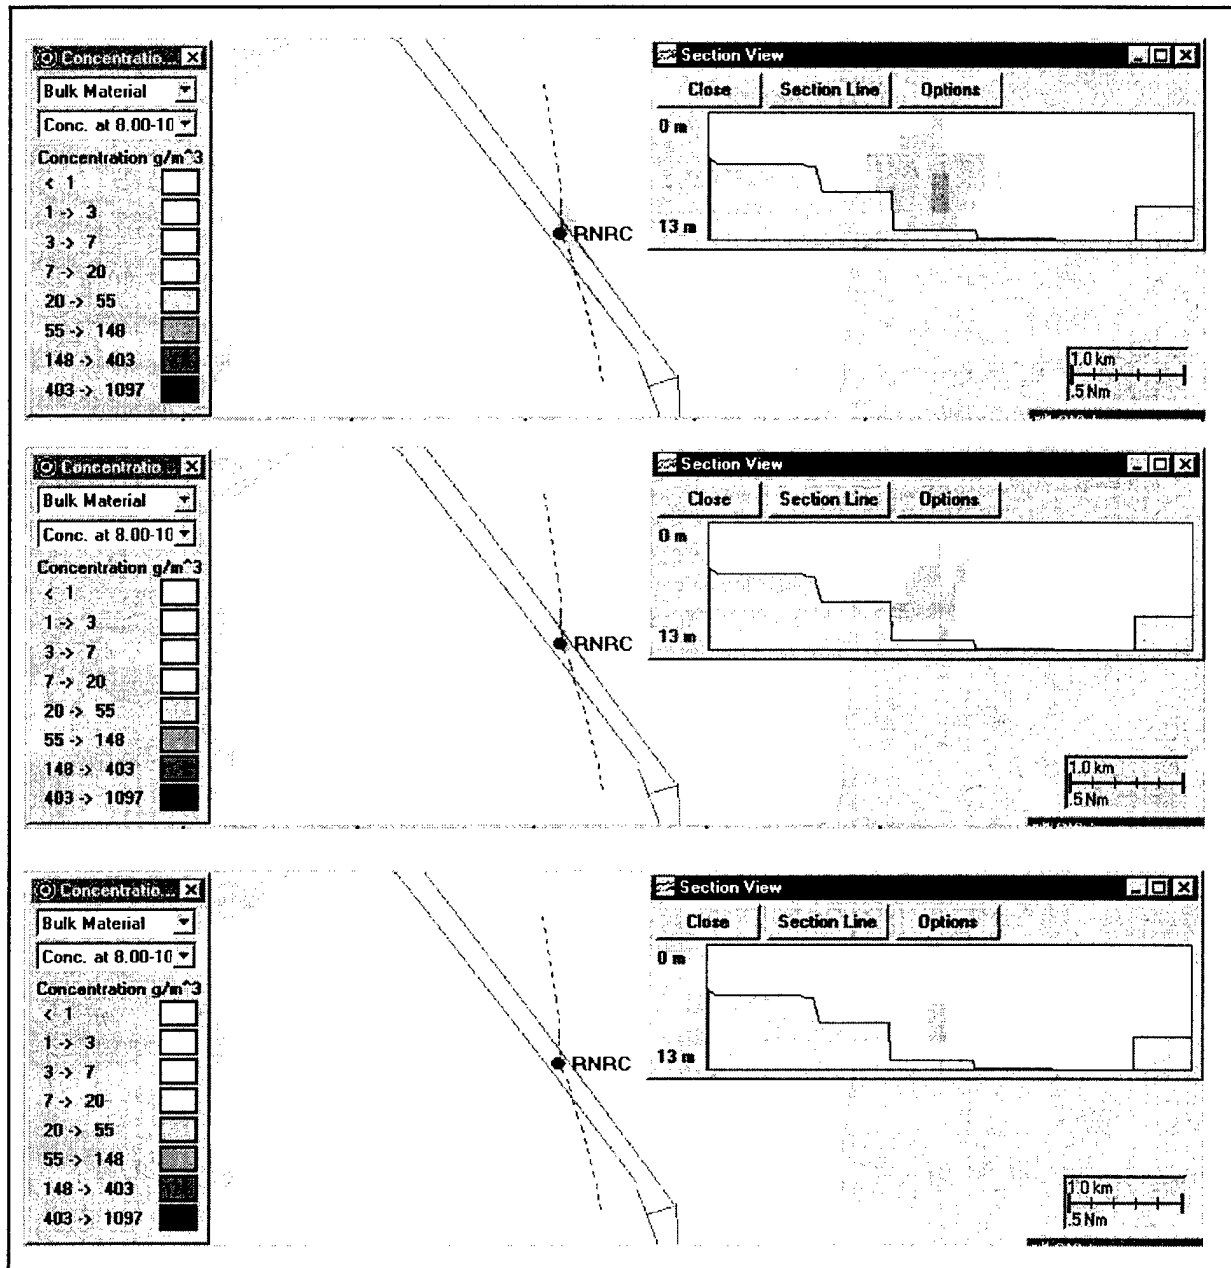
Concentratio... ×
Bulk Material
Conc. at 8.00-10
Concentration g/m^3
< 1
1 -> 3
3 -> 7
7 -> 20
20 -> 55
55 -> 148
148 -> 403
403 -> 1097

RNRC

Section View
Close
Section Line
Options
0 m
13 m

1.0 km
.5 Nm

Concentratio... ×
Bulk Material
Conc. at 8.00-10
Concentration g/m^3
< 1
1 -> 3
3 -> 7
7 -> 20
20 -> 55
55 -> 148
148 -> 403
403 -> 1097

RNRC

Section View
Close
Section Line
Options
0 m
13 m

1.0 km
.5 Nm

Concentratio... ×
Bulk Material
Conc. at 8.00-10
Concentration g/m^3
< 1
1 -> 3
3 -> 7
7 -> 20
20 -> 55
55 -> 148
148 -> 403
403 -> 1097

RNRC

Section View
Close
Section Line
Options
0 m
13 m

1.0 km
.5 Nm